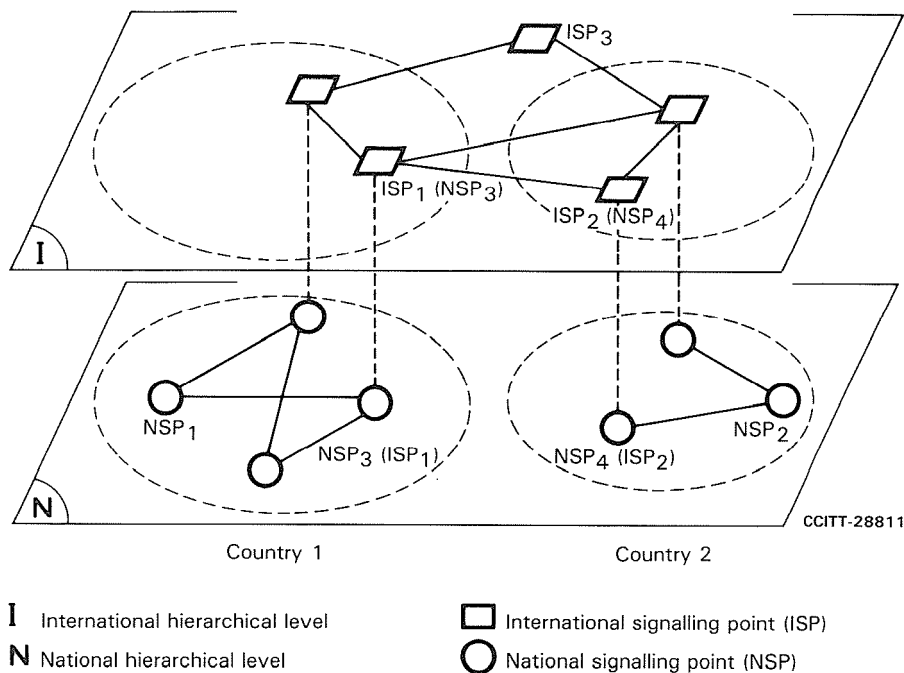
$ISP_3$

$ISP_1$ ($NSP_3$)

$ISP_2$ ($NSP_4$)

I

$NSP_1$

$NSP_3$ ($ISP_1$)

$NSP_4$ ($ISP_2$)

$NSP_2$

N

CCITT-28811

Country 1

Country 2

I International hierarchical level

N National hierarchical level

International signalling point (ISP)

National signalling point (NSP)